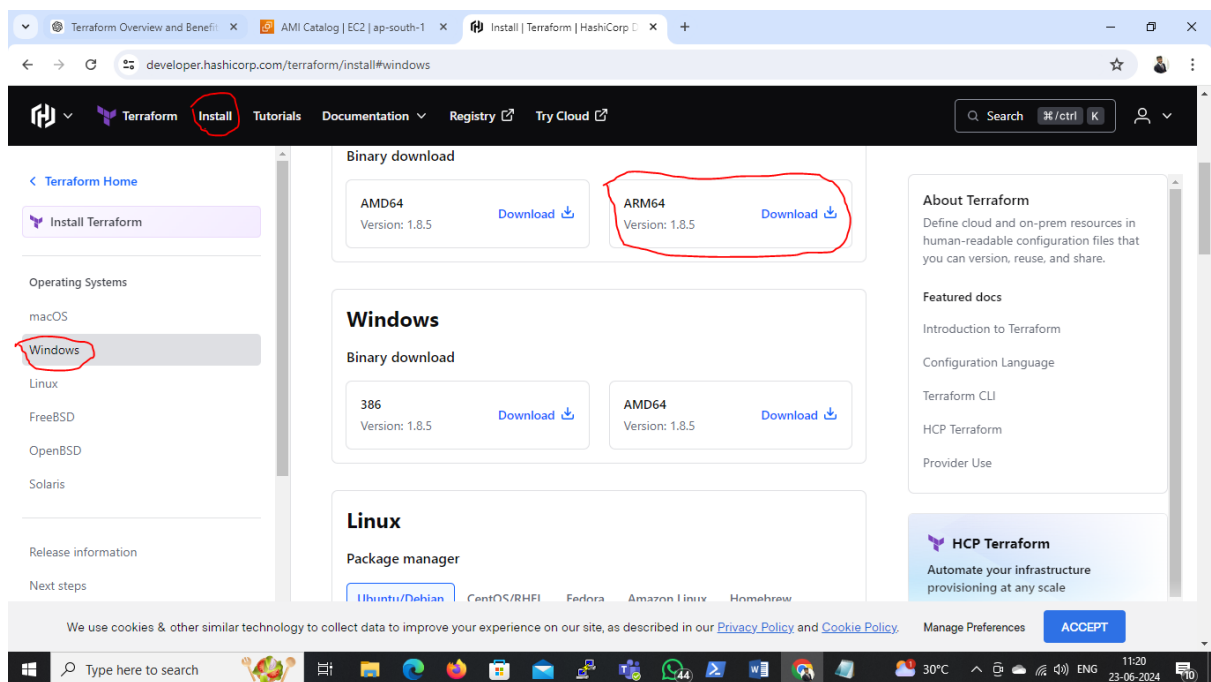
Terraform Overview and Benefi ×
AMI Catalog | EC2 | ap-south-1 ×
Install | Terraform | HashiCorp D ×
+

developer.hashicorp.com/terraform/install#windows

Terraform Install Tutorials Documentation Registry Try Cloud
Search ⌘/ctrl K

< Terraform Home
Install Terraform

Operating Systems
macOS
Windows
Linux
FreeBSD
OpenBSD
Solaris

Release information
Next steps

Binary download
AMD64
Version: 1.8.5
Download
ARM64
Version: 1.8.5
Download

Windows
Binary download
386
Version: 1.8.5
Download
AMD64
Version: 1.8.5
Download

Linux
Package manager
Ubuntu/Debian CentOS/RHEL Fedora Amazon Linux Homebrew

About Terraform
Define cloud and on-prem resources in human-readable configuration files that you can version, reuse, and share.

Featured docs
Introduction to Terraform
Configuration Language
Terraform CLI
HCP Terraform
Provider Use

HCP Terraform
Automate your infrastructure provisioning at any scale

We use cookies & other similar technology to collect data to improve your experience on our site, as described in our Privacy Policy and Cookie Policy.
Manage Preferences
ACCEPT

Type here to search
44
30°C ENG 11:20 23-06-2024 10